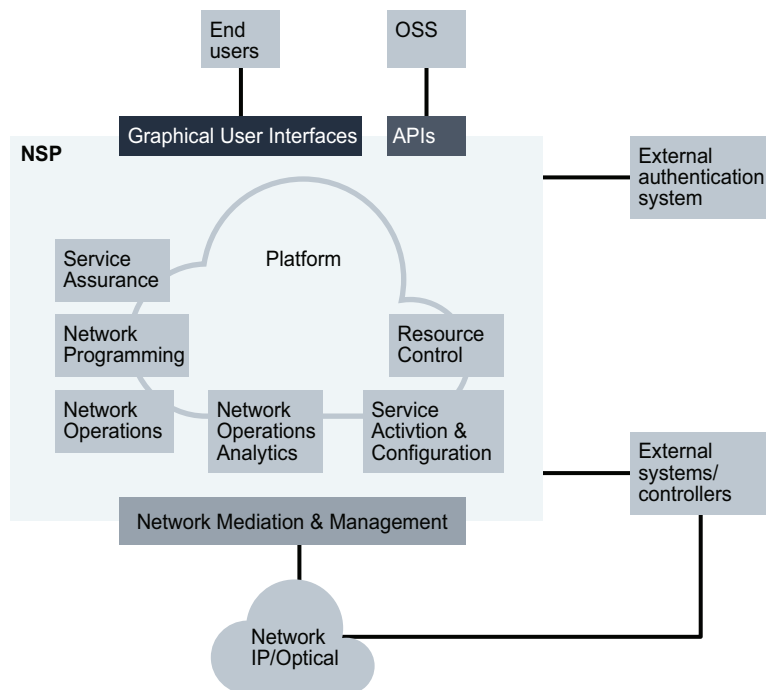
End users

OSS

Graphical User Interfaces

APIs

NSP

External authentication system

Platform

Service Assurance

Network Programming

Resource Control

Network Operations

Network Operations Analytics

Service Activtion & Configuration

External systems/ controllers

Network Mediation & Management

Network IP/Optical